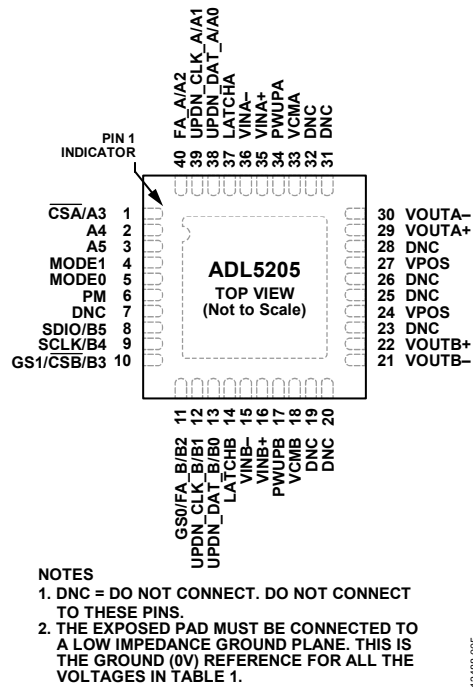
FA_A/A2 40
UPDN_CLK_A/A1 39
UPDN_DAT_A/A0 38
LATCHA 37
VINA– 36
VINA+ 35
PWUPA 34
VCMA 33
DNC 32
DNC 31

PIN 1 INDICATOR

$\overline{CSA}$/A3 1
A4 2
A5 3
MODE1 4
MODE0 5
PM 6
DNC 7
SDIO/B5 8
SCLK/B4 9
GS1/$\overline{CSB}$/B3 10

ADL5205
TOP VIEW
(Not to Scale)

30 VOUTA–
29 VOUTA+
28 DNC
27 VPOS
26 DNC
25 DNC
24 VPOS
23 DNC
22 VOUTB+
21 VOUTB–

11 GS0/FA_B/B2
12 UPDN_CLK_B/B1
13 UPDN_DAT_B/B0
14 LATCHB
15 VINB–
16 VINB+
17 PWUPB
18 VCMB
19 DNC
20 DNC

NOTES
1. DNC = DO NOT CONNECT. DO NOT CONNECT TO THESE PINS.
2. THE EXPOSED PAD MUST BE CONNECTED TO A LOW IMPEDANCE GROUND PLANE. THIS IS THE GROUND (0V) REFERENCE FOR ALL THE VOLTAGES IN TABLE 1.

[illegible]